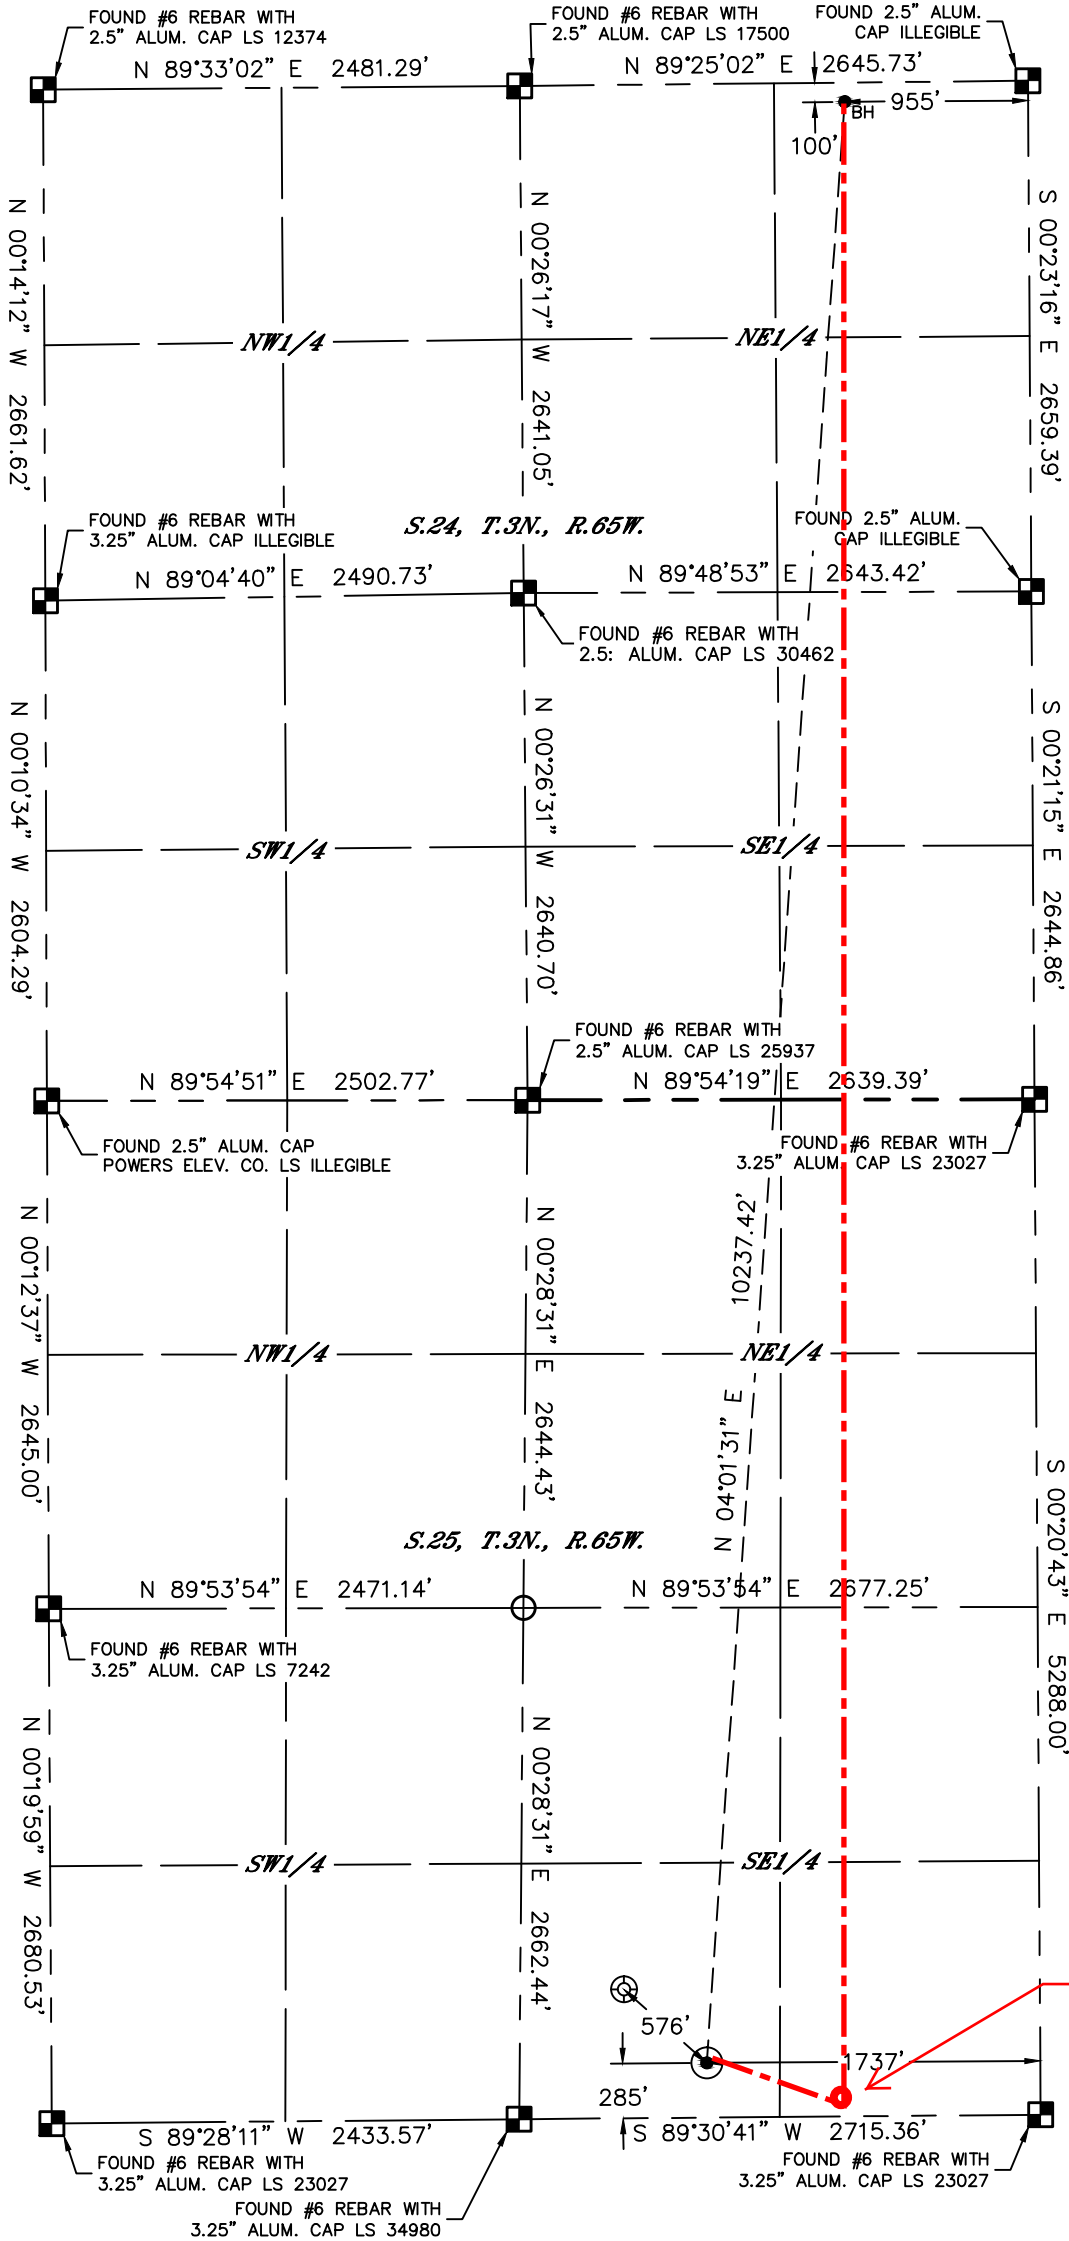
FOUND #6 REBAR WITH 2.5" ALUM. CAP LS 12374

FOUND #6 REBAR WITH 2.5" ALUM. CAP LS 17500

FOUND 2.5" ALUM. CAP ILLEGIBLE

N 89°33'02" E 2481.29'

N 89°25'02" E 2645.73'

BH

955'

100'

N 00°14'12" W 2661.62'

N 00°26'17" W 2641.05'

S 00°23'16" E 2659.39'

NW1/4

NE1/4

S.24, T.3N., R.65W.

FOUND #6 REBAR WITH 3.25" ALUM. CAP ILLEGIBLE

FOUND 2.5" ALUM. CAP ILLEGIBLE

N 89°04'40" E 2490.73'

N 89°48'53" E 2643.42'

FOUND #6 REBAR WITH 2.5: ALUM. CAP LS 30462

N 00°10'34" W 2604.29'

N 00°26'31" W 2640.70'

S 00°21'15" E 2644.86'

SW1/4

SE1/4

FOUND #6 REBAR WITH 2.5" ALUM. CAP LS 25937

N 89°54'51" E 2502.77'

N 89°54'19" E 2639.39'

FOUND 2.5" ALUM. CAP POWERS ELEV. CO. LS ILLEGIBLE

FOUND #6 REBAR WITH 3.25" ALUM. CAP LS 23027

N 00°12'37" W 2645.00'

N 00°28'31" E 2644.43'

10237.42'

N 04°01'31" E

NW1/4

NE1/4

S.25, T.3N., R.65W.

N 89°53'54" E 2471.14'

N 89°53'54" E 2677.25'

S 00°20'43" E 5288.00'

FOUND #6 REBAR WITH 3.25" ALUM. CAP LS 7242

N 00°19'59" W 2680.53'

N 00°28'31" E 2662.44'

SW1/4

SE1/4

576'

1737'

285'

S 89°28'11" W 2433.57'

S 89°30'41" W 2715.36'

FOUND #6 REBAR WITH 3.25" ALUM. CAP LS 23027

FOUND #6 REBAR WITH 3.25" ALUM. CAP LS 34980

FOUND #6 REBAR WITH 3.25" ALUM. CAP LS 23027